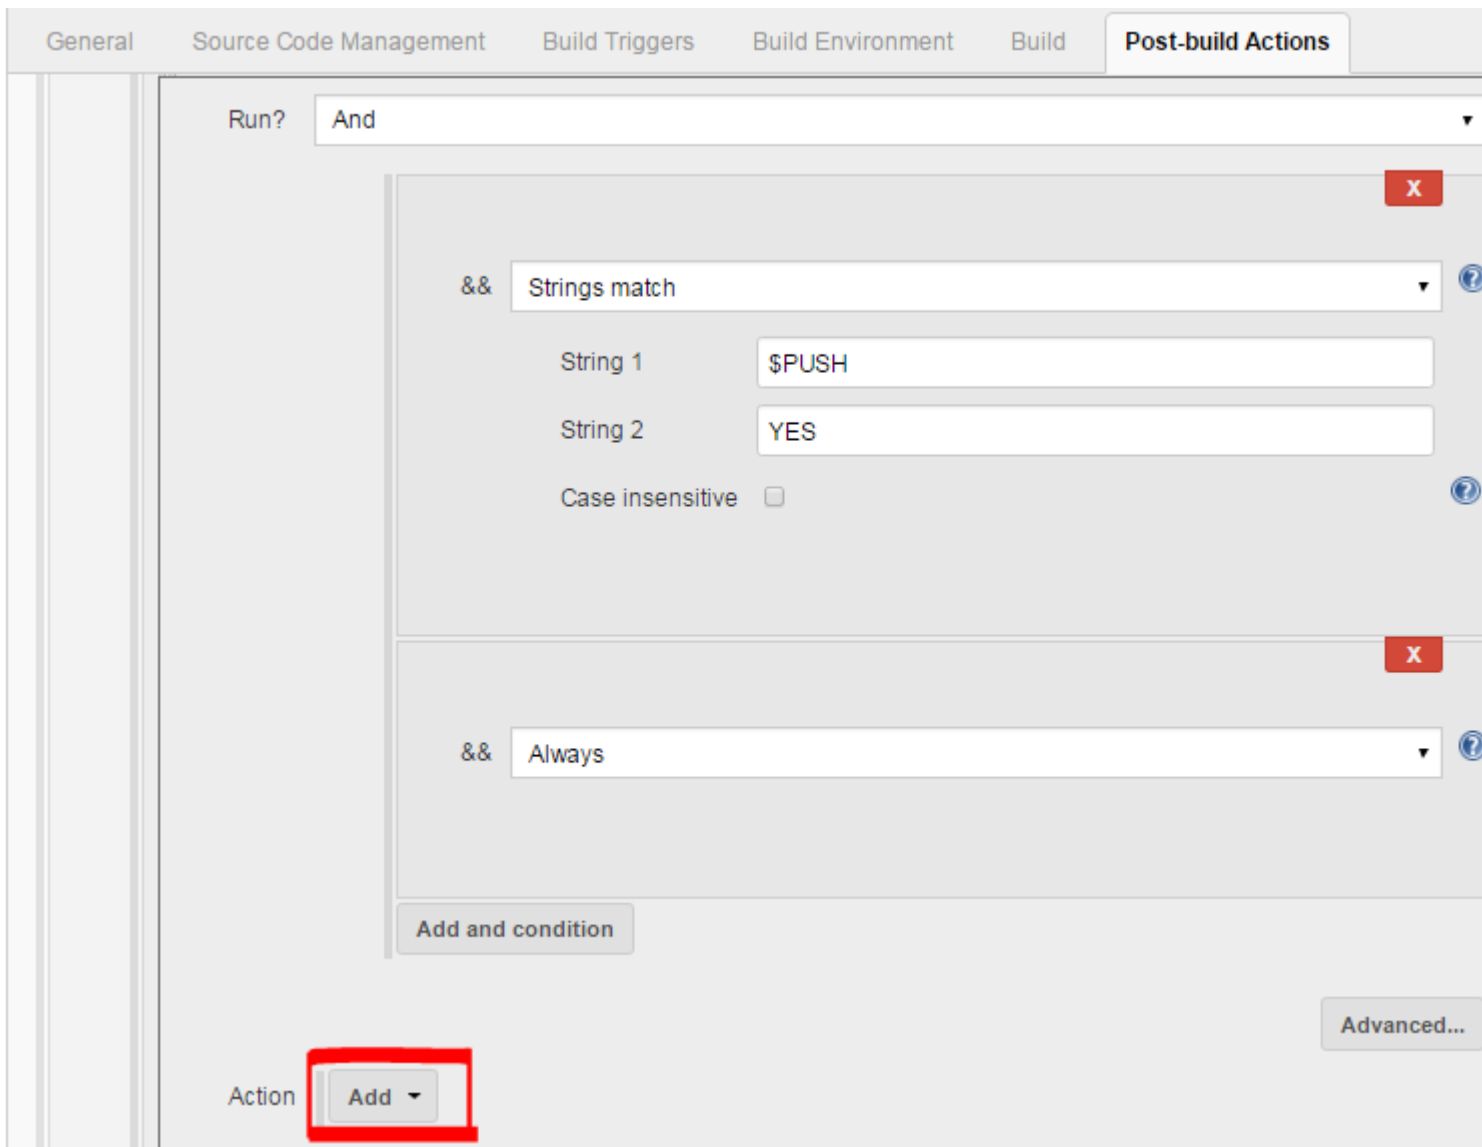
General Source Code Management Build Triggers Build Environment Build Post-build Actions

Run? And

X

&& Strings match

String 1 $PUSH

String 2 YES

Case insensitive

X

&& Always

Add and condition

Advanced...

Action Add